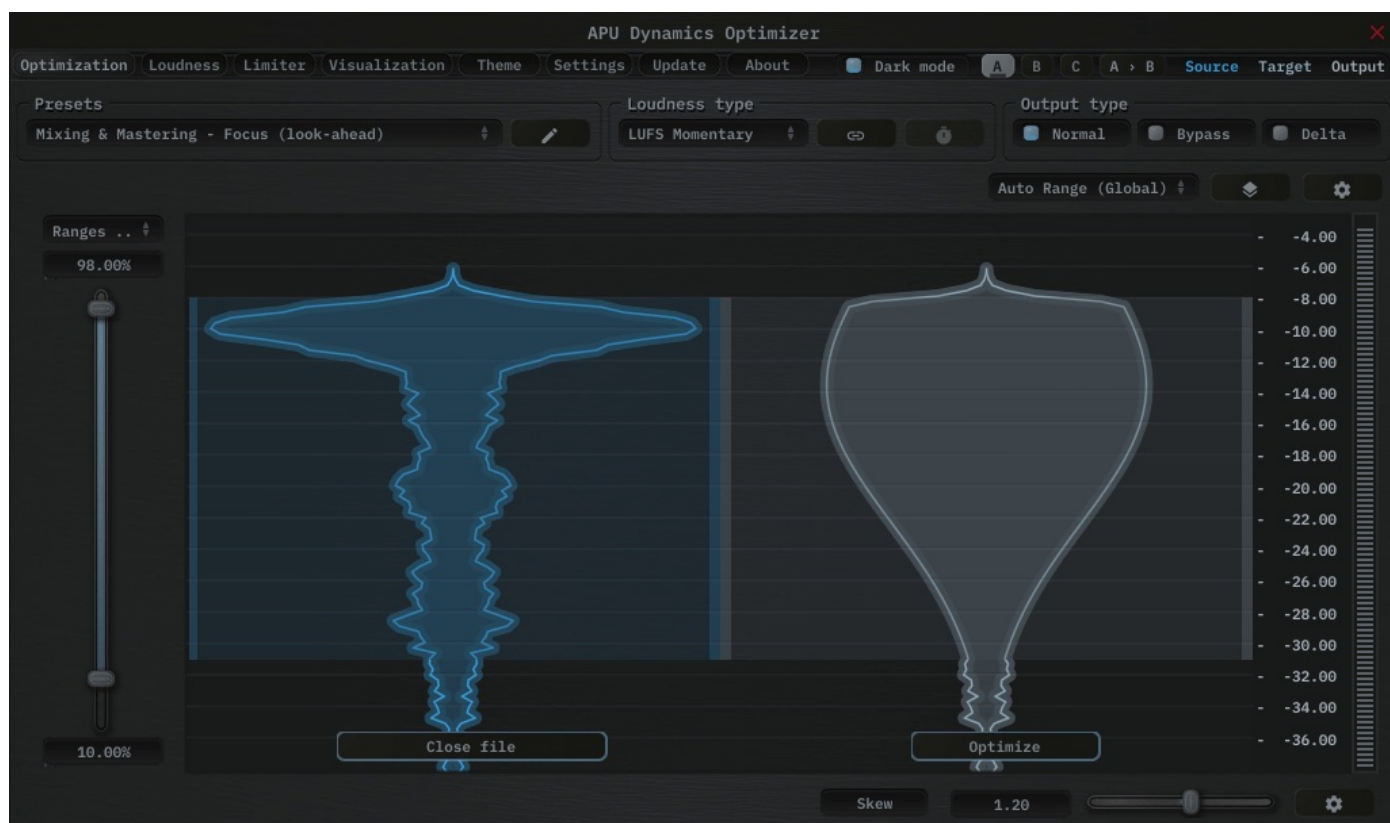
APU Dynamics Optimizer

Optimization Loudness Limiter Visualization Theme Settings Update About Dark mode A B C A › B Source Target Output

Presets
Mixing & Mastering - Focus (look-ahead)

Loudness type
LUFS Momentary

Output type
Normal Bypass Delta

Auto Range (Global)

Ranges ..
98.00%

10.00%

-4.00
-6.00
-8.00
-10.00
-12.00
-14.00
-16.00
-18.00
-20.00
-22.00
-24.00
-26.00
-28.00
-30.00
-32.00
-34.00
-36.00

Close file

Optimize

Skew 1.20